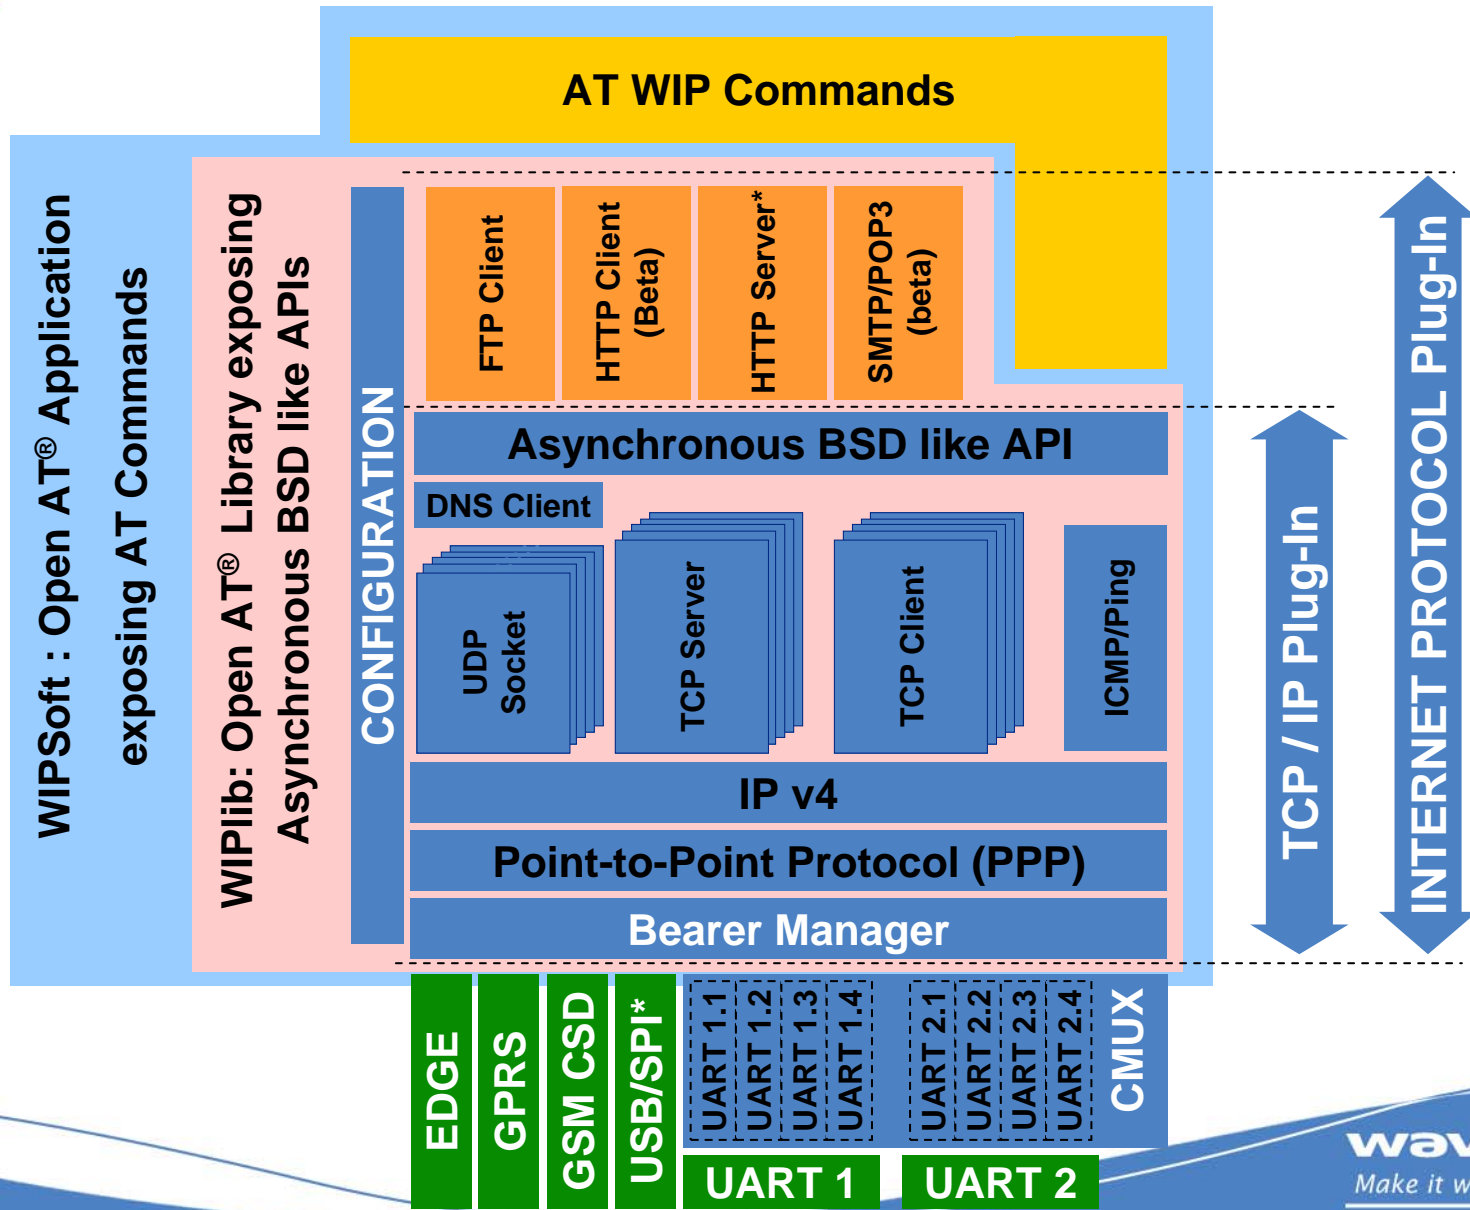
AT WIP Commands

WIPSoft : Open AT® Application exposing AT Commands

WIPlib: Open AT® Library exposing Asynchronous BSD like APIs

CONFIGURATION

FTP Client

HTTP Client (Beta)

HTTP Server*

SMTP/POP3 (beta)

Asynchronous BSD like API

DNS Client

UDP Socket

TCP Server

TCP Client

ICMP/Ping

IP v4

Point-to-Point Protocol (PPP)

Bearer Manager

TCP / IP Plug-In

INTERNET PROTOCOL Plug-In

EDGE

GPRS

GSM CSD

USB/SPI*

UART 1.1

UART 1.2

UART 1.3

UART 1.4

UART 2.1

UART 2.2

UART 2.3

UART 2.4

CMUX

UART 1

UART 2

wav

Make it w